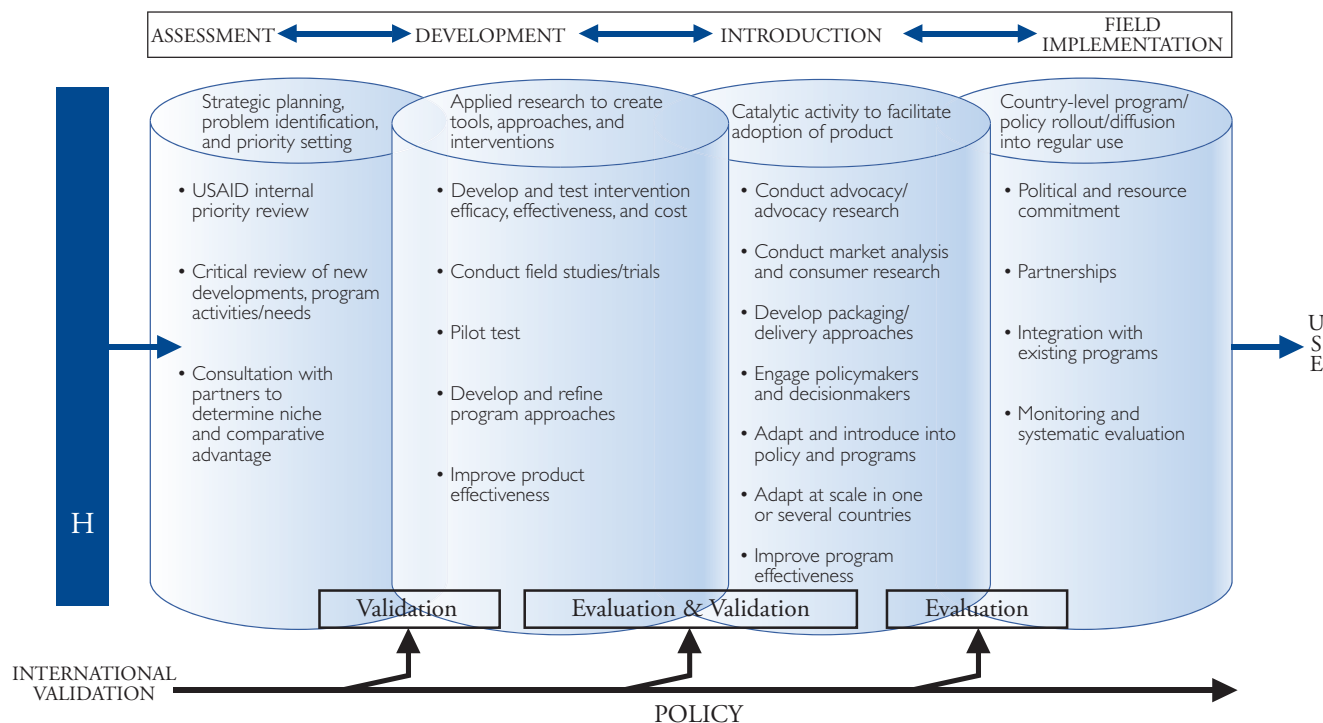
ASSESSMENT DEVELOPMENT INTRODUCTION FIELD IMPLEMENTATION

H

Strategic planning, problem identification, and priority setting

• USAID internal priority review

• Critical review of new developments, program activities/needs

• Consultation with partners to determine niche and comparative advantage

Applied research to create tools, approaches, and interventions

• Develop and test intervention efficacy, effectiveness, and cost

• Conduct field studies/trials

• Pilot test

• Develop and refine program approaches

• Improve product effectiveness

Catalytic activity to facilitate adoption of product

• Conduct advocacy/ advocacy research

• Conduct market analysis and consumer research

• Develop packaging/ delivery approaches

• Engage policymakers and decisionmakers

• Adapt and introduce into policy and programs

• Adapt at scale in one or several countries

• Improve program effectiveness

Country-level program/ policy rollout/diffusion into regular use

• Political and resource commitment

• Partnerships

• Integration with existing programs

• Monitoring and systematic evaluation

U S E

Validation Evaluation & Validation Evaluation

INTERNATIONAL VALIDATION

POLICY